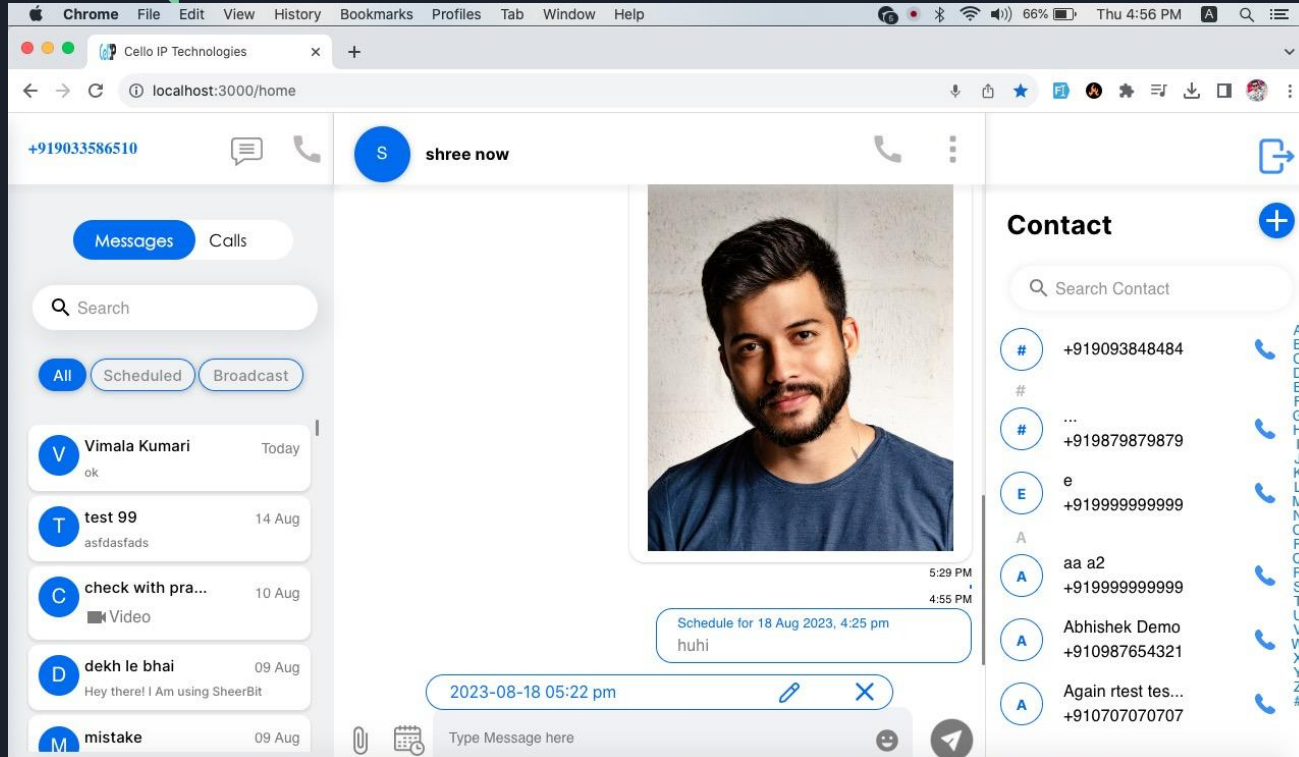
Chrome File Edit View History Bookmarks Profiles Tab Window Help

66% Thu 4:56 PM

Cello IP Technologies

localhost:3000/home

+919033586510

S shree now

Contact

Messages Calls

Search

All Scheduled Broadcast

V Vimala Kumari Today
ok

T test 99 14 Aug
asfdasfads

C check with pra... 10 Aug
Video

D dekh le bhai 09 Aug
Hey there! I Am using SheerBit

M mistake 09 Aug

5:29 PM

4:55 PM

Schedule for 18 Aug 2023, 4:25 pm
huhi

2023-08-18 05:22 pm

Type Message here

Search Contact

# +919093848484

#

# ...
+919879879879

E e
+919999999999

A

A aa a2
+919999999999

A Abhishek Demo
+910987654321

A Again rtest tes...
+910707070707